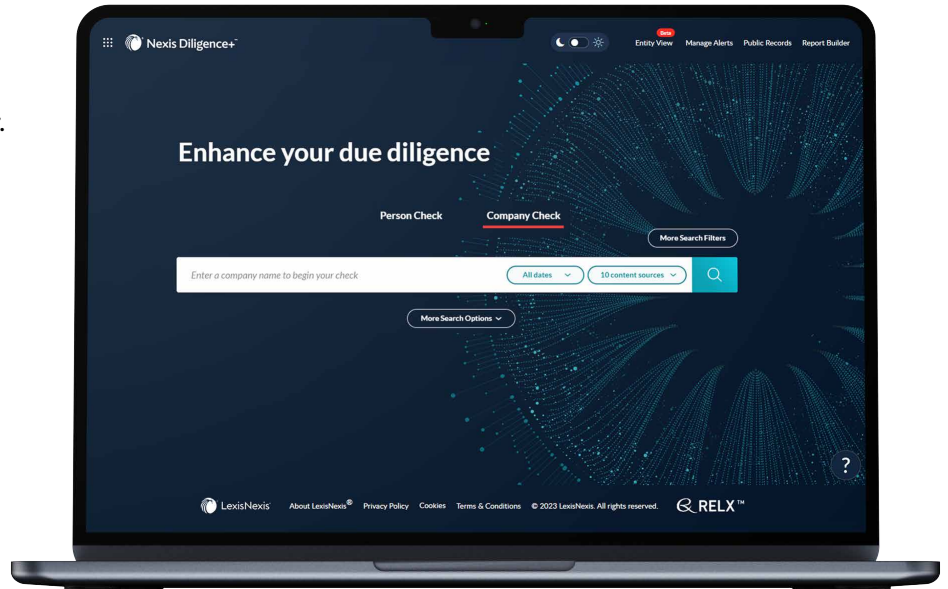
Nexis Diligence+

Beta
Entity View Manage Alerts Public Records Report Builder

Enhance your due diligence

Person Check Company Check

More Search Filters

Enter a company name to begin your check

All dates

10 content sources

More Search Options

?

LexisNexis About LexisNexis® Privacy Policy Cookies Terms & Conditions © 2023 LexisNexis. All rights reserved. RELX™